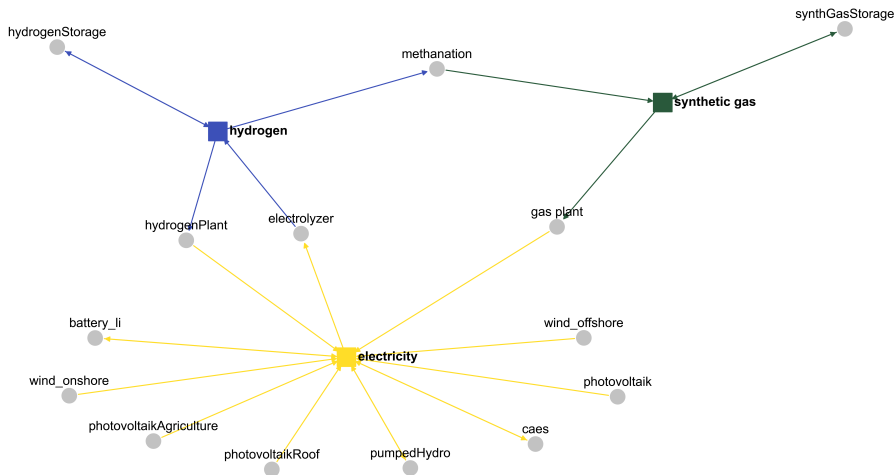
hydrogenStorage

methanation

synthGasStorage

hydrogen

synthetic gas

hydrogenPlant

electrolyzer

gas plant

battery_li

wind_offshore

electricity

wind_onshore

photovoltaik

photovoltaikAgriculture

caes

photovoltaikRoof

pumpedHydro